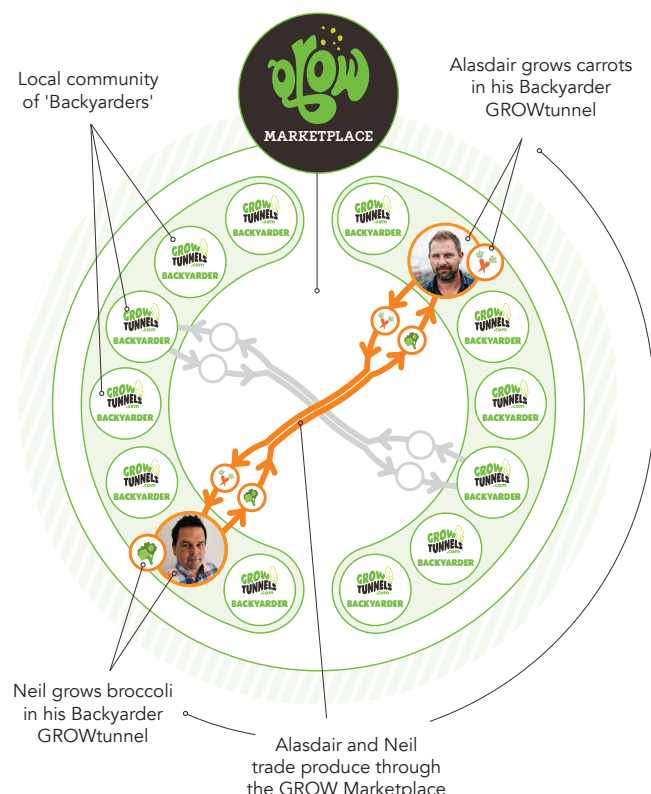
GROW
MARKETPLACE

Local community of 'Backyarders'

Alasdair grows carrots in his Backyarder GROWtunnel

GROW TUNNELS .com BACKYARDER

GROW TUNNELS .com BACKYARDER

GROW TUNNELS .com BACKYARDER

GROW TUNNELS .com BACKYARDER

GROW TUNNELS .com BACKYARDER

GROW TUNNELS .com BACKYARDER

GROW TUNNELS .com BACKYARDER

GROW TUNNELS .com BACKYARDER

GROW TUNNELS .com BACKYARDER

GROW TUNNELS .com BACKYARDER

GROW TUNNELS .com BACKYARDER

GROW TUNNELS .com BACKYARDER

Neil grows broccoli in his Backyarder GROWtunnel

Alasdair and Neil trade produce through the GROW Marketplace